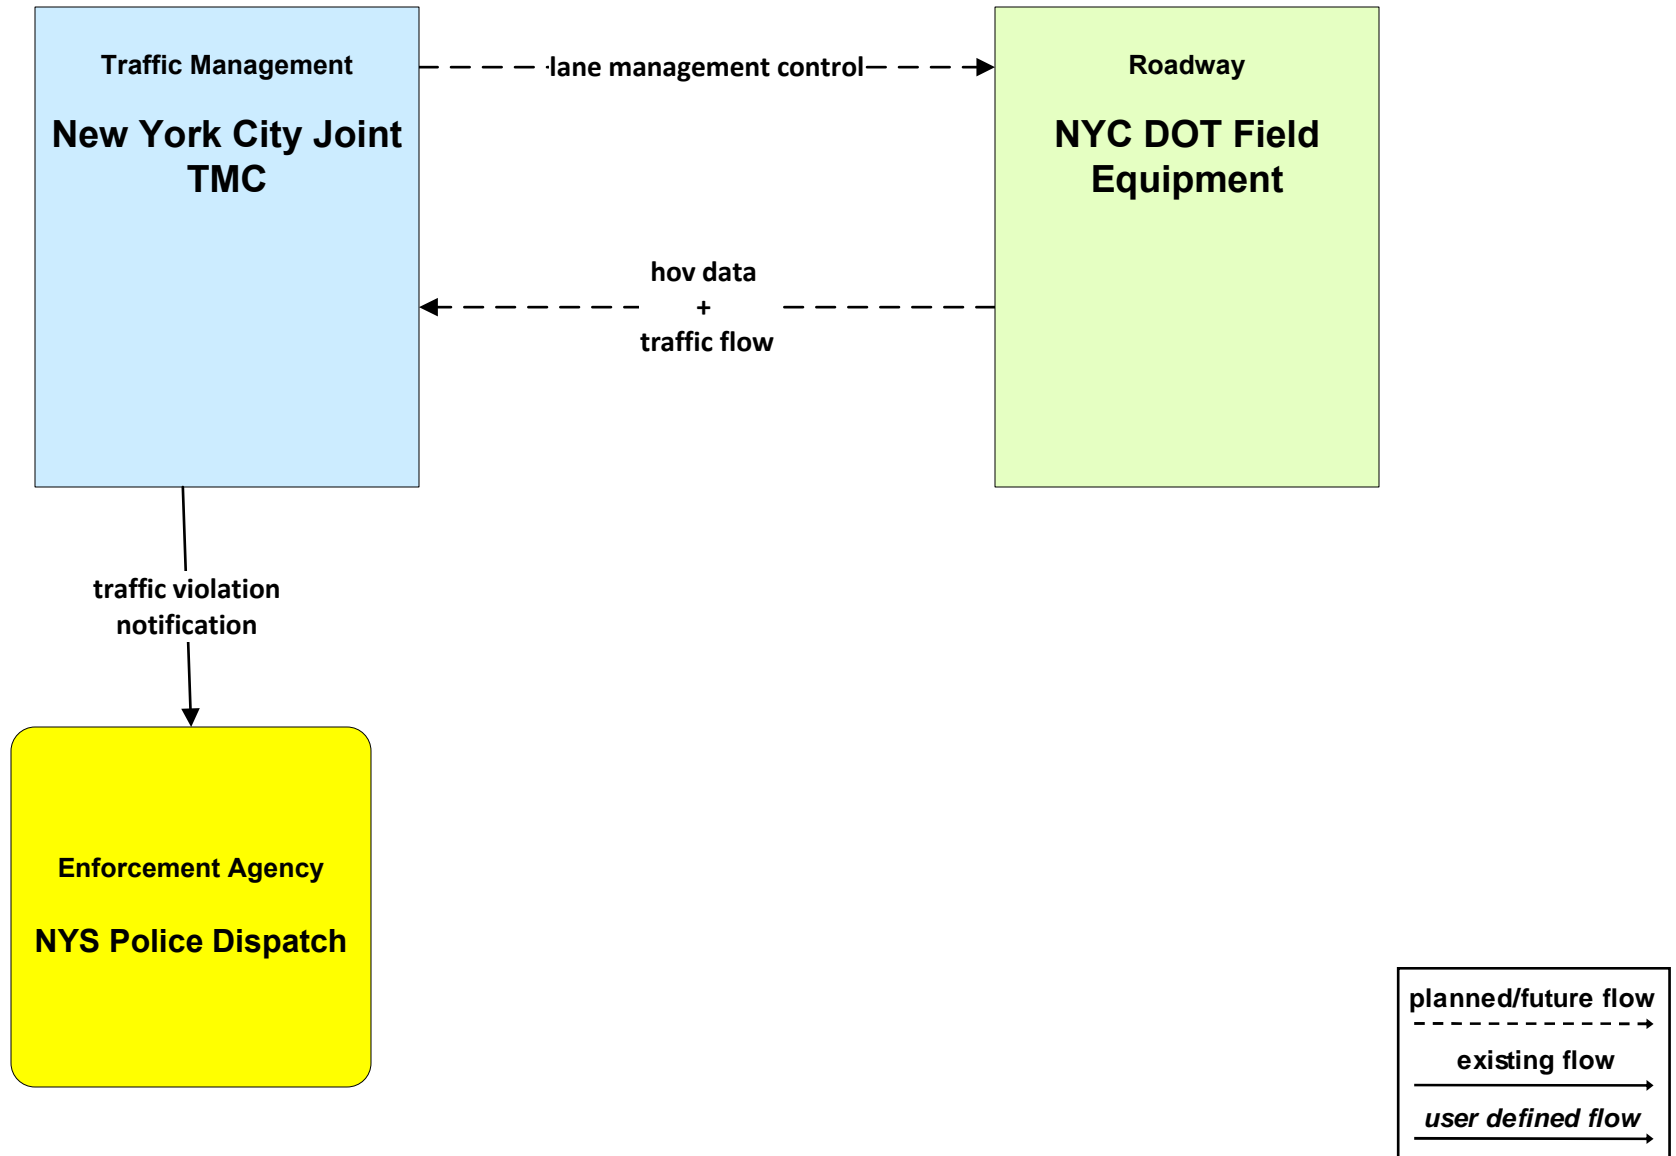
Traffic Management

New York City Joint TMC

lane management control

Roadway

NYC DOT Field Equipment

hov data
+
traffic flow

traffic violation notification

Enforcement Agency

NYS Police Dispatch

planned/future flow

existing flow

*user defined flow*